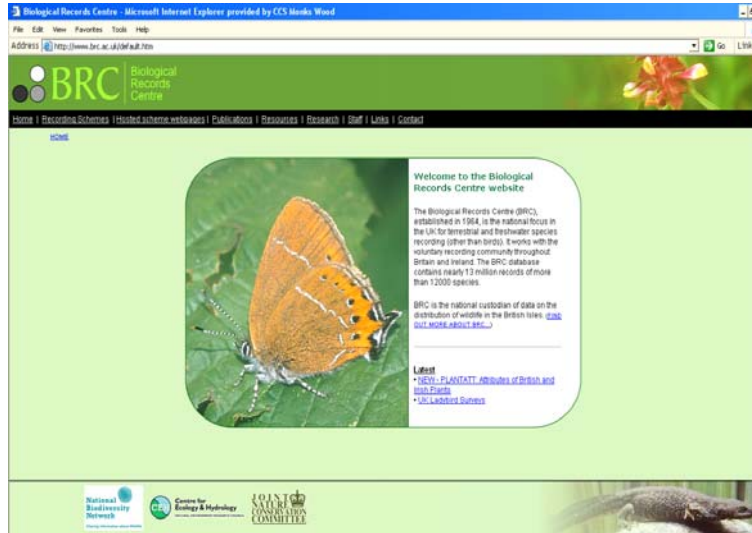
Biological Records Centre - Microsoft Internet Explorer provided by CCS Monks Wood

File Edit View Favorites Tools Help

Address http://www.brc.ac.uk/default.htm

Go Links

BRC Biological Records Centre

Home | Recording Schemes | Hosted scheme webpages | Publications | Resources | Research | Staff | Links | Contact

HOME

Welcome to the Biological Records Centre website

The Biological Records Centre (BRC), established in 1964, is the national focus in the UK for terrestrial and freshwater species recording (other than birds). It works with the voluntary recording community throughout Britain and Ireland. The BRC database contains nearly 13 million records of more than 12000 species.

BRC is the national custodian of data on the distribution of wildlife in the British Isles. (FIND OUT MORE ABOUT BRC...)

Latest
• NEW - PLANTATT: Attributes of British and Irish Plants
• UK Ladybird Surveys

National Biodiversity Network

Centre for Ecology & Hydrology

JOINT NATURE CONSERVATION COMMITTEE